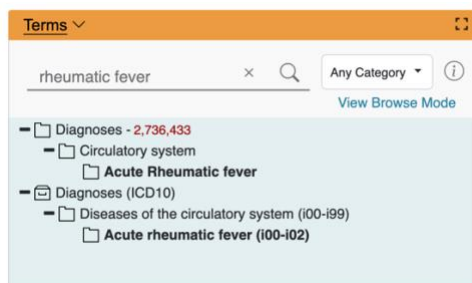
Terms

rheumatic fever × Any Category

View Browse Mode

Diagnoses - 2,736,433
Circulatory system
Acute Rheumatic fever
Diagnoses (ICD10)
Diseases of the circulatory system (i00-i99)
Acute rheumatic fever (i00-i02)